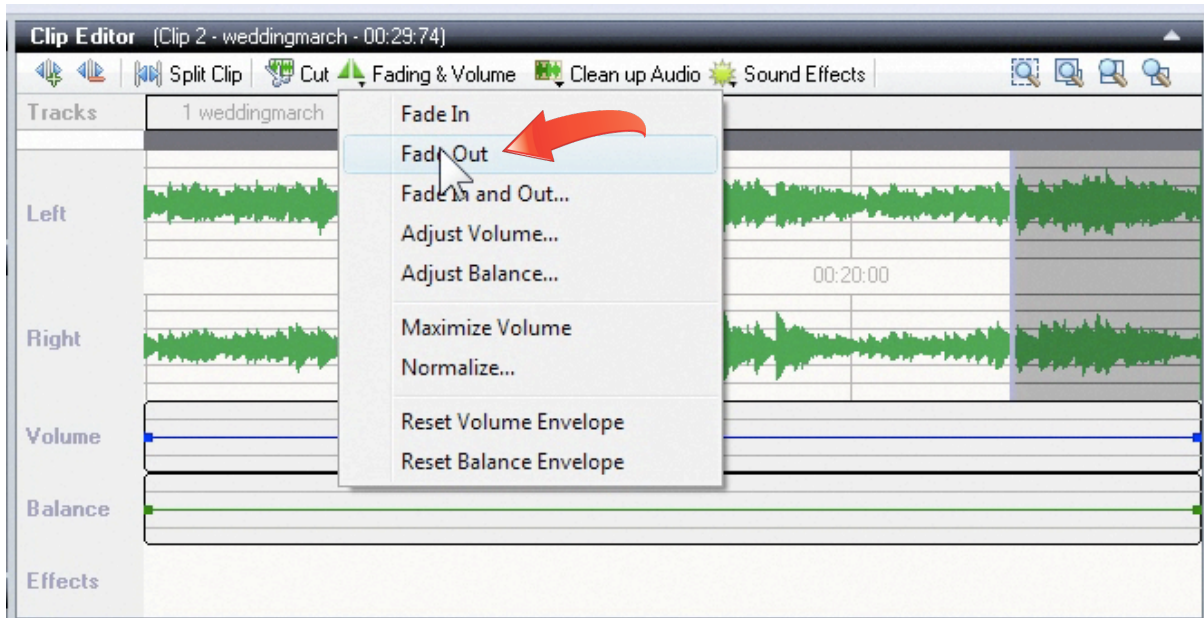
Clip Editor (Clip 2 - weddingmarch - 00:29:74)

Split Clip Cut Fading & Volume Clean up Audio Sound Effects

Tracks 1 weddingmarch

Left

00:20:00

Right

Volume

Balance

Effects

Fade In
Fade Out
Fade In and Out...
Adjust Volume...
Adjust Balance...
Maximize Volume
Normalize...
Reset Volume Envelope
Reset Balance Envelope